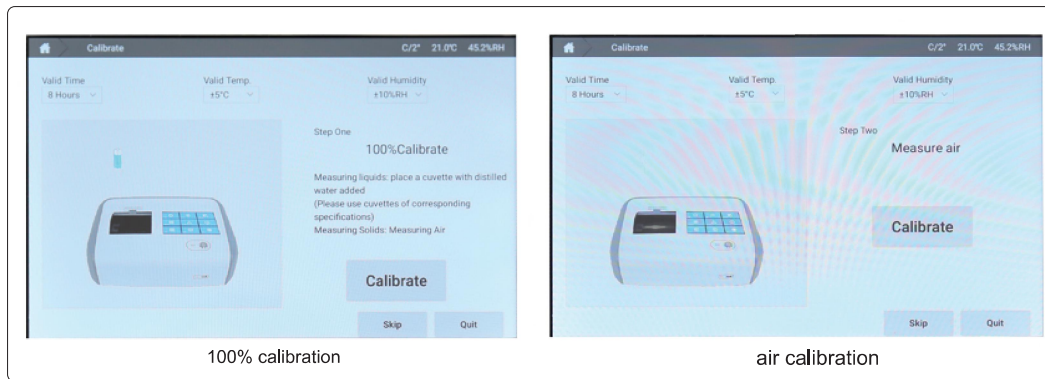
Calibrate C/2° 21.0°C 45.2%RH

Valid Time
8 Hours

Valid Temp.
±5°C

Valid Humidity
±10%RH

Step One

100%Calibrate

Measuring liquids: place a cuvette with distilled water added
(Please use cuvettes of corresponding specifications)
Measuring Solids: Measuring Air

Calibrate

Skip

Quit

100% calibration

Calibrate C/2° 21.0°C 45.2%RH

Valid Time
8 Hours

Valid Temp.
±5°C

Valid Humidity
±10%RH

Step Two

Measure air

Calibrate

Skip

Quit

air calibration